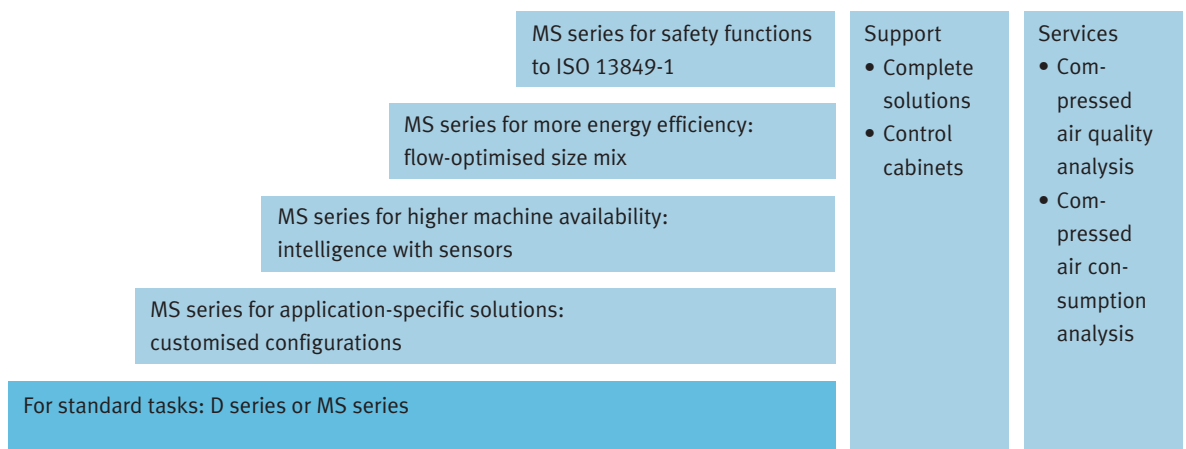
MS series for safety functions to ISO 13849-1

MS series for more energy efficiency: flow-optimised size mix

MS series for higher machine availability: intelligence with sensors

MS series for application-specific solutions: customised configurations

For standard tasks: D series or MS series

Support
• Complete solutions
• Control cabinets

Services
• Compressed air quality analysis
• Compressed air consumption analysis